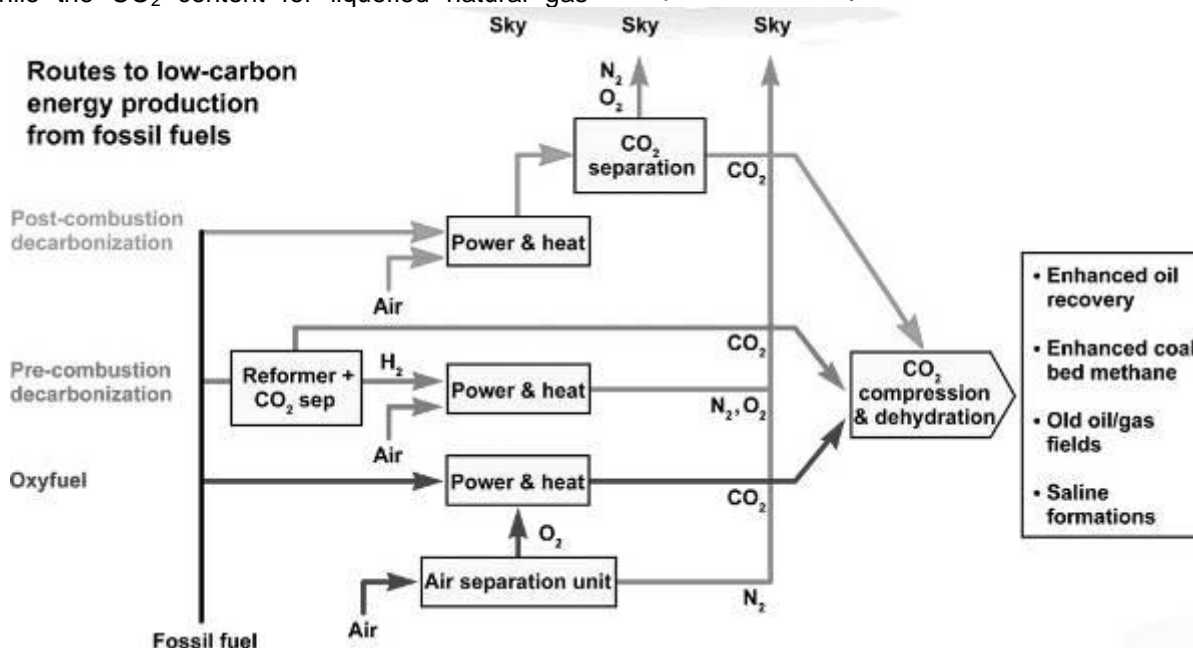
hile the $CO_2$ content for liquefied natural gas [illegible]

Sky Sky Sky

Routes to low-carbon energy production from fossil fuels

$N_2$
$O_2$

$CO_2$ separation

$CO_2$

Post-combustion decarbonization

Power & heat

Air

$CO_2$

Pre-combustion decarbonization

Reformer + $CO_2$ sep

$H_2$

Power & heat

$N_2$, $O_2$

Air

$CO_2$ compression & dehydration

Oxyfuel

Power & heat

$CO_2$

$O_2$

Air separation unit

$N_2$

Air

Fossil fuel

• Enhanced oil recovery
• Enhanced coal bed methane
• Old oil/gas fields
• Saline formations